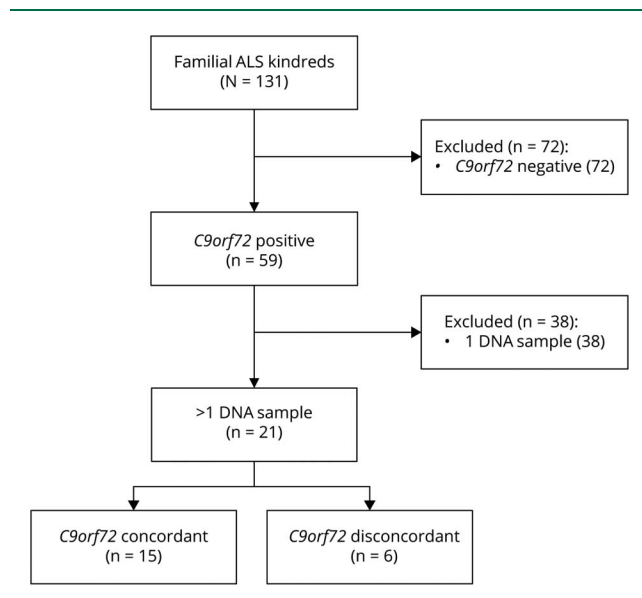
Familial ALS kindreds
(N = 131)

Excluded (n = 72):
• C9orf72 negative (72)

C9orf72 positive
(n = 59)

Excluded (n = 38):
• 1 DNA sample (38)

>1 DNA sample
(n = 21)

C9orf72 concordant
(n = 15)

C9orf72 disconcordant
(n = 6)